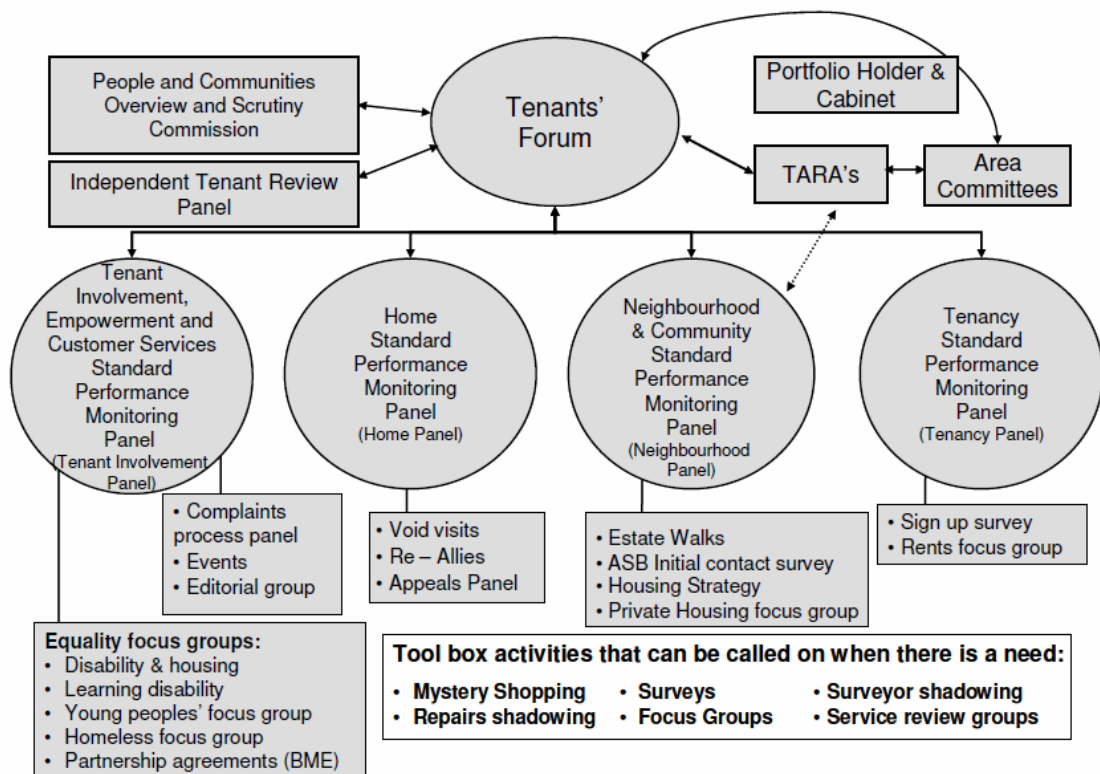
People and Communities Overview and Scrutiny Commission

Independent Tenant Review Panel

Tenants' Forum

Portfolio Holder & Cabinet

TARA's

Area Committees

Tenant Involvement, Empowerment and Customer Services Standard Performance Monitoring Panel (Tenant Involvement Panel)

Home Standard Performance Monitoring Panel (Home Panel)

Neighbourhood & Community Standard Performance Monitoring Panel (Neighbourhood Panel)

Tenancy Standard Performance Monitoring Panel (Tenancy Panel)

• Complaints process panel
• Events
• Editorial group

• Void visits
• Re – Allies
• Appeals Panel

• Estate Walks
• ASB Initial contact survey
• Housing Strategy
• Private Housing focus group

• Sign up survey
• Rents focus group

**Equality focus groups:**
• Disability & housing
• Learning disability
• Young peoples' focus group
• Homeless focus group
• Partnership agreements (BME)

**Tool box activities that can be called on when there is a need:**
• Mystery Shopping
• Repairs shadowing
• Surveys
• Focus Groups
• Surveyor shadowing
• Service review groups